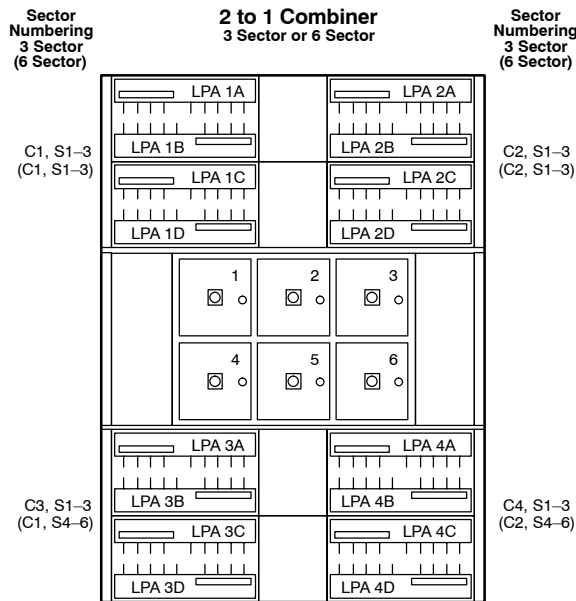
Sector Numbering 3 Sector (6 Sector)

2 to 1 Combiner
3 Sector or 6 Sector

Sector Numbering 3 Sector (6 Sector)

LPA 1A
LPA 1B
LPA 1C
LPA 1D

LPA 2A
LPA 2B
LPA 2C
LPA 2D

C1, S1–3
(C1, S1–3)

C2, S1–3
(C2, S1–3)

1
2
3
4
5
6

LPA 3A
LPA 3B
LPA 3C
LPA 3D

LPA 4A
LPA 4B
LPA 4C
LPA 4D

C3, S1–3
(C1, S4–6)

C4, S1–3
(C2, S4–6)